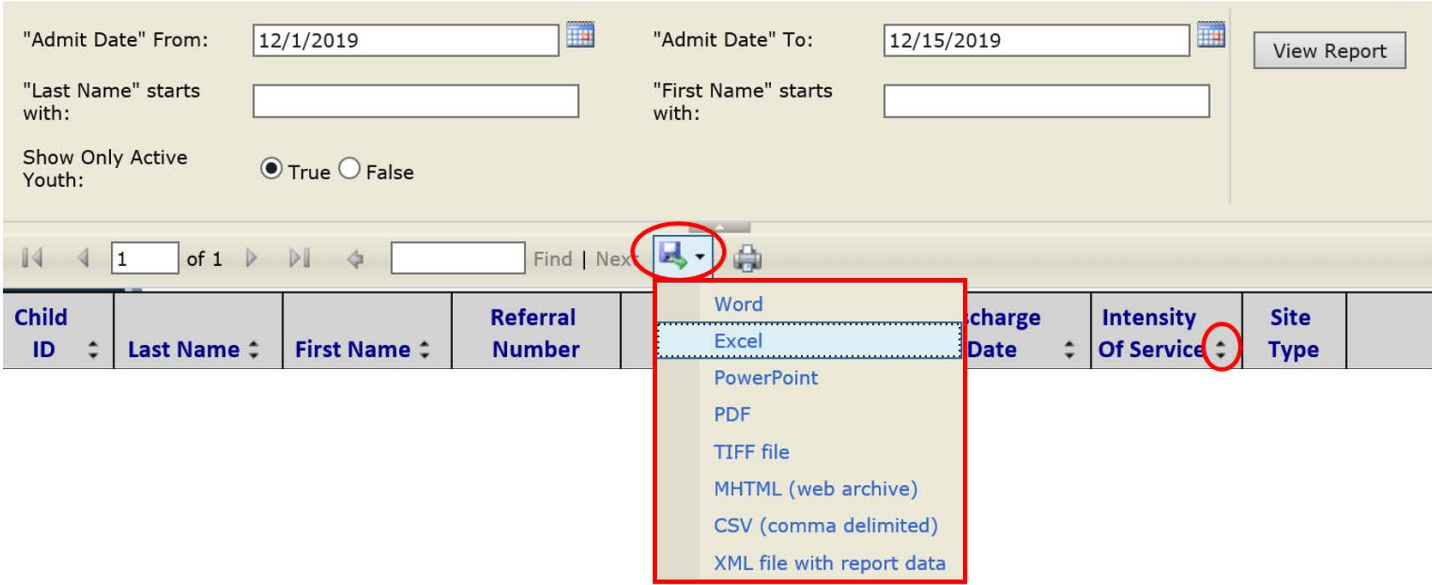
"Admit Date" From: 12/1/2019

"Admit Date" To: 12/15/2019

View Report

"Last Name" starts with:

"First Name" starts with:

Show Only Active Youth: True False

1 of 1 Find | Next

Word
Excel
PowerPoint
PDF
TIFF file
MHTML (web archive)
CSV (comma delimited)
XML file with report data

| Child ID | Last Name | First Name | Referral Number | | scharge Date | Intensity Of Service | Site Type |
|---|---|---|---|---|---|---|---|